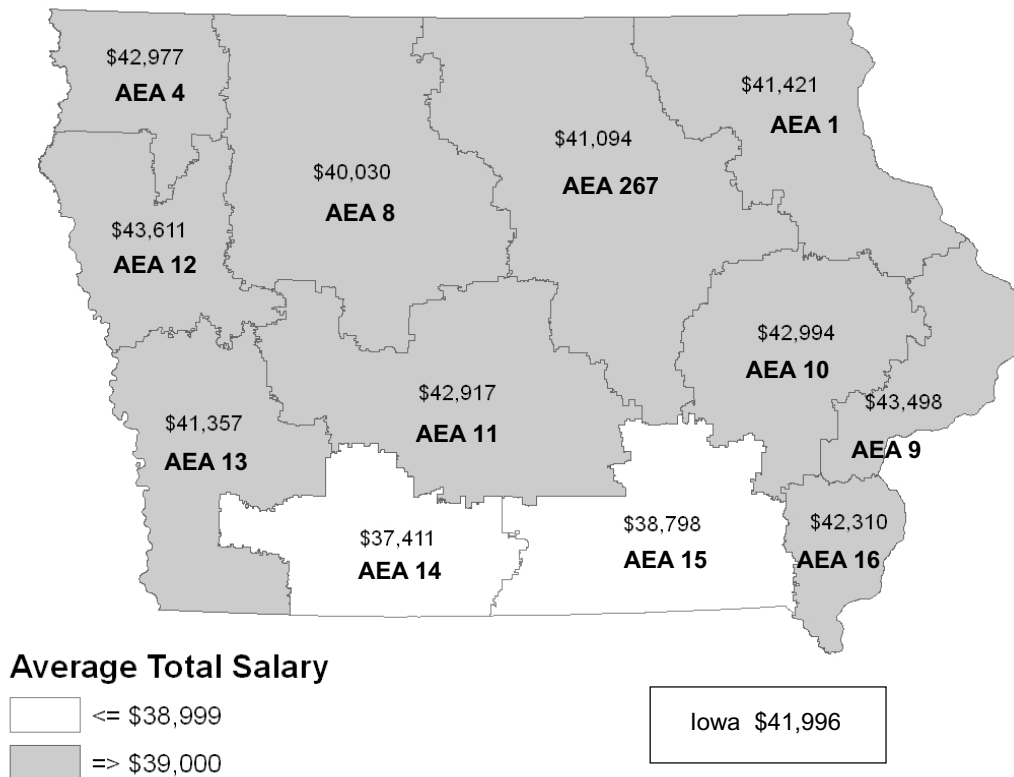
$42,977
AEA 4

$41,421
AEA 1

$41,094
AEA 267

$40,030
AEA 8

$43,611
AEA 12

$42,994
AEA 10

$42,917
AEA 11

$43,498
AEA 9

$41,357
AEA 13

$37,411
AEA 14

$38,798
AEA 15

$42,310
AEA 16

Average Total Salary

<= $38,999

=> $39,000

Iowa $41,996